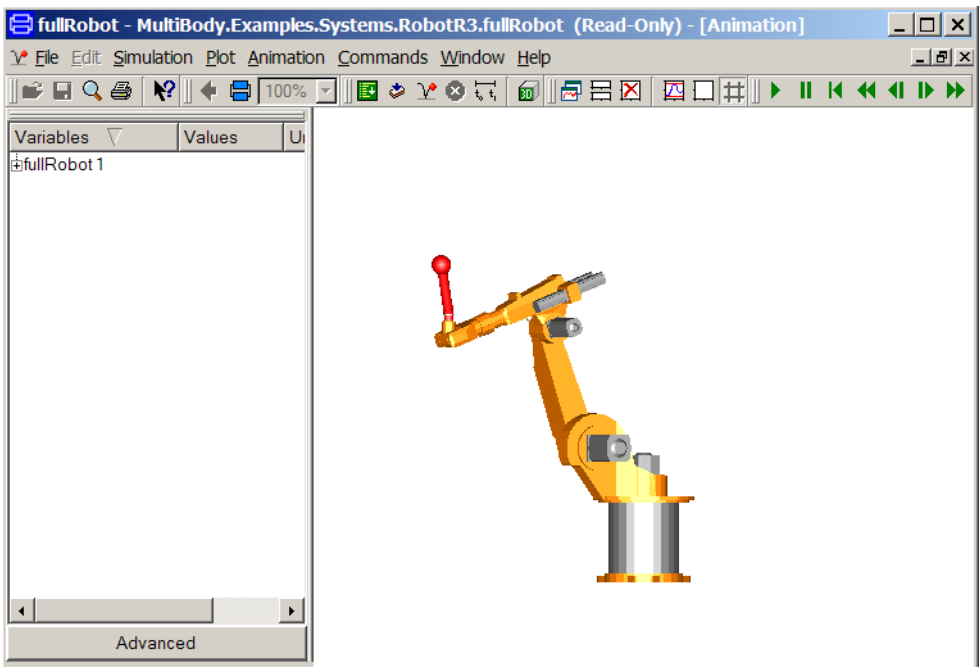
fullRobot - MultiBody.Examples.Systems.RobotR3.fullRobot (Read-Only) - [Animation]

File Edit Simulation Plot Animation Commands Window Help

100%

3D

| Variables | Values | U |
|---|---|---|
| fullRobot 1 | | |

Advanced